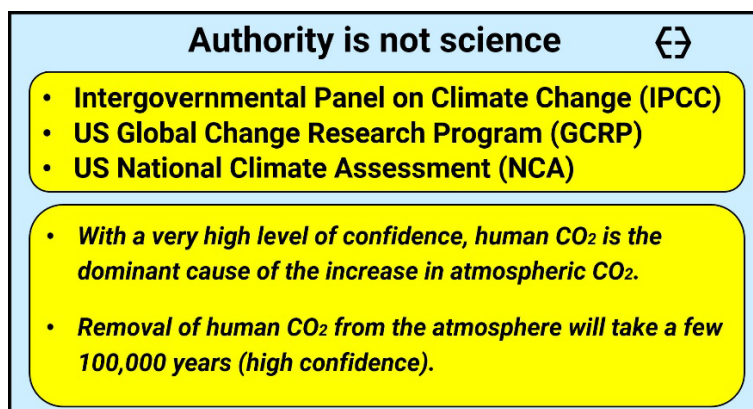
Authority is not science

- Intergovernmental Panel on Climate Change (IPCC)
- US Global Change Research Program (GCRP)
- US National Climate Assessment (NCA)

- *With a very high level of confidence, human $CO_2$ is the dominant cause of the increase in atmospheric $CO_2$.*

- *Removal of human $CO_2$ from the atmosphere will take a few 100,000 years (high confidence).*